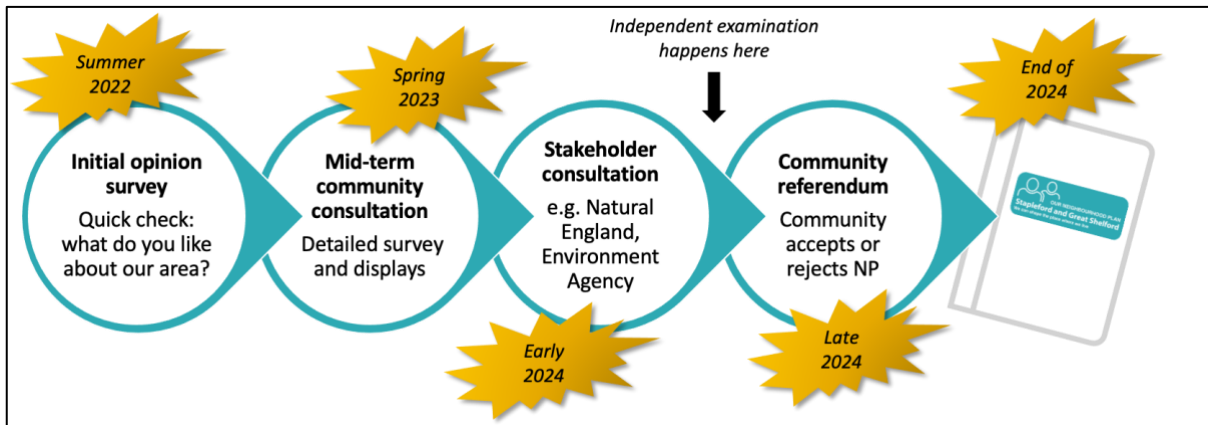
Summer 2022

Initial opinion survey

Quick check: what do you like about our area?

Spring 2023

Mid-term community consultation

Detailed survey and displays

Independent examination happens here

Stakeholder consultation

e.g. Natural England, Environment Agency

Early 2024

Community referendum

Community accepts or rejects NP

Late 2024

End of 2024

OUR NEIGHBOURHOOD PLAN
Stapleford and Great Shelford
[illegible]